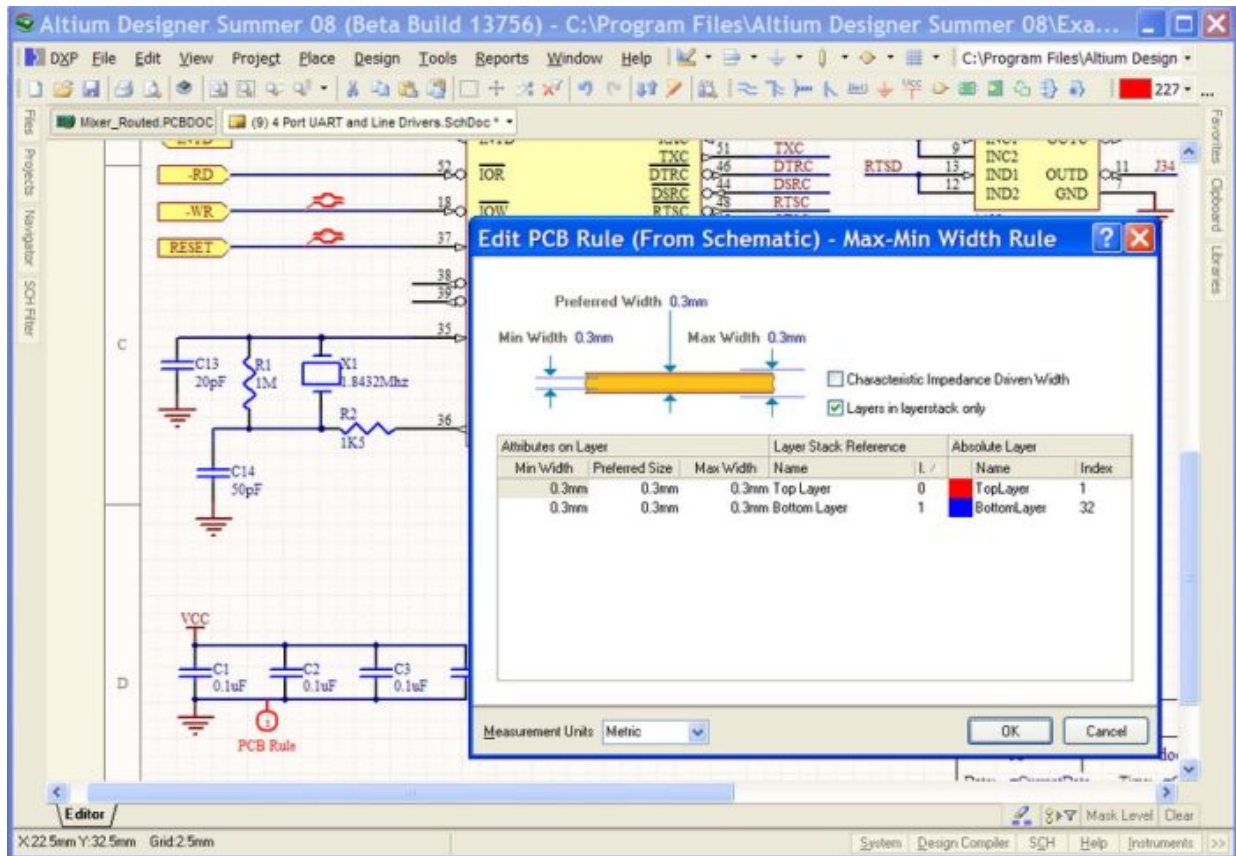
Altium Designer Summer 08 (Beta Build 13756) - C:\Program Files\Altium Designer Summer 08\Exa...

DXP File Edit View Project Place Design Tools Reports Window Help C:\Program Files\Altium Design

227

Mixer_Routed.PCBDOC (9) 4 Port UART and Line Drivers.SchDoc *

Files Projects Navigator SCH Filter

Favorites Clipboard Libraries

-RD 52 IOR
-WR 18 IOW
RESET 37
38
39
35
36
TXC DTRC DSRC RTSC
51 TXC
46 DTRC
44 DSRC
48 RTSC
RTSD
9 INC2
13 IND1 OUTD 11 J34
12 IND2 GND

C
C13 20pF
R1 1M
X1 1.8432Mhz
R2 1K5
C14 50pF

D
VCC
C1 0.1uF
C2 0.1uF
C3 0.1uF
PCB Rule

Edit PCB Rule (From Schematic) - Max-Min Width Rule

Preferred Width 0.3mm
Min Width 0.3mm
Max Width 0.3mm

Characteristic Impedance Driven Width
Layers in layerstack only

| Attributes on Layer | | | Layer Stack Reference | | Absolute Layer | |
|---|---|---|---|---|---|---|
| Min Width | Preferred Size | Max Width | Name | L | Name | Index |
| 0.3mm | 0.3mm | 0.3mm | Top Layer | 0 | TopLayer | 1 |
| 0.3mm | 0.3mm | 0.3mm | Bottom Layer | 1 | BottomLayer | 32 |

Measurement Units Metric
OK Cancel

Editor
Mask Level Clear
X:22.5mm Y:32.5mm Grid:2.5mm
System Design Compiler SCH Help Instruments >>